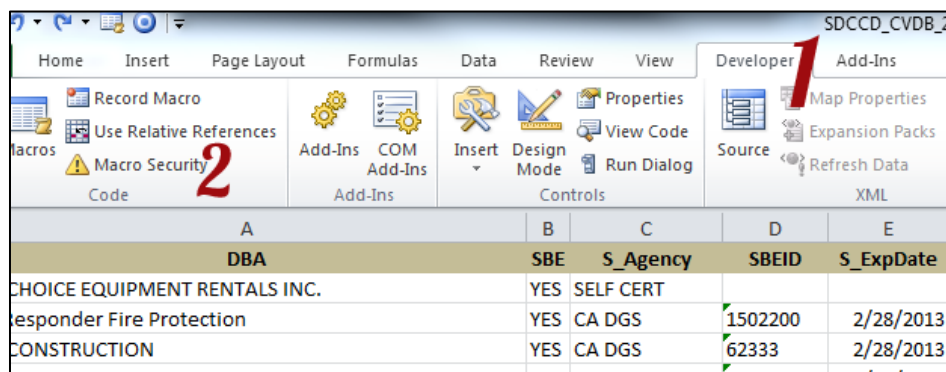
SDCCD_CVDB_2

Home Insert Page Layout Formulas Data Review View Developer Add-Ins

1

Macros Record Macro Use Relative References Macro Security Code

2

Add-Ins COM Add-Ins Add-Ins

Insert Design Mode Properties View Code Run Dialog Controls

Source Map Properties Expansion Packs Refresh Data XML

| A | B | C | D | E |
|---|---|---|---|---|
| DBA | SBE | S_Agency | SBEID | S_ExpDate |
| CHOICE EQUIPMENT RENTALS INC. | YES | SELF CERT | | |
| Responder Fire Protection | YES | CA DGS | 1502200 | 2/28/2013 |
| CONSTRUCTION | YES | CA DGS | 62333 | 2/28/2013 |